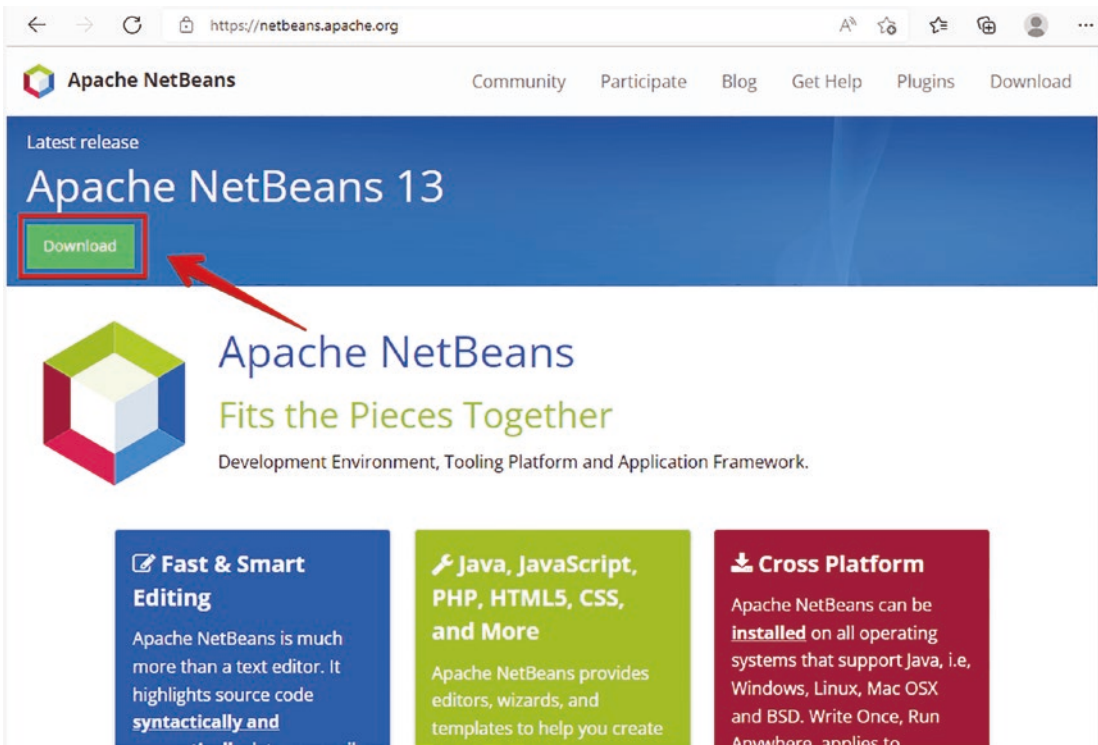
https://netbeans.apache.org

Apache NetBeans

Community Participate Blog Get Help Plugins Download

Latest release

Apache NetBeans 13

Download

Apache NetBeans

Fits the Pieces Together

Development Environment, Tooling Platform and Application Framework.

Fast & Smart Editing

Apache NetBeans is much more than a text editor. It highlights source code syntactically and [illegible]

Java, JavaScript, PHP, HTML5, CSS, and More

Apache NetBeans provides editors, wizards, and templates to help you create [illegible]

Cross Platform

Apache NetBeans can be installed on all operating systems that support Java, i.e, Windows, Linux, Mac OSX and BSD. Write Once, Run Anywhere, applies to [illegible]